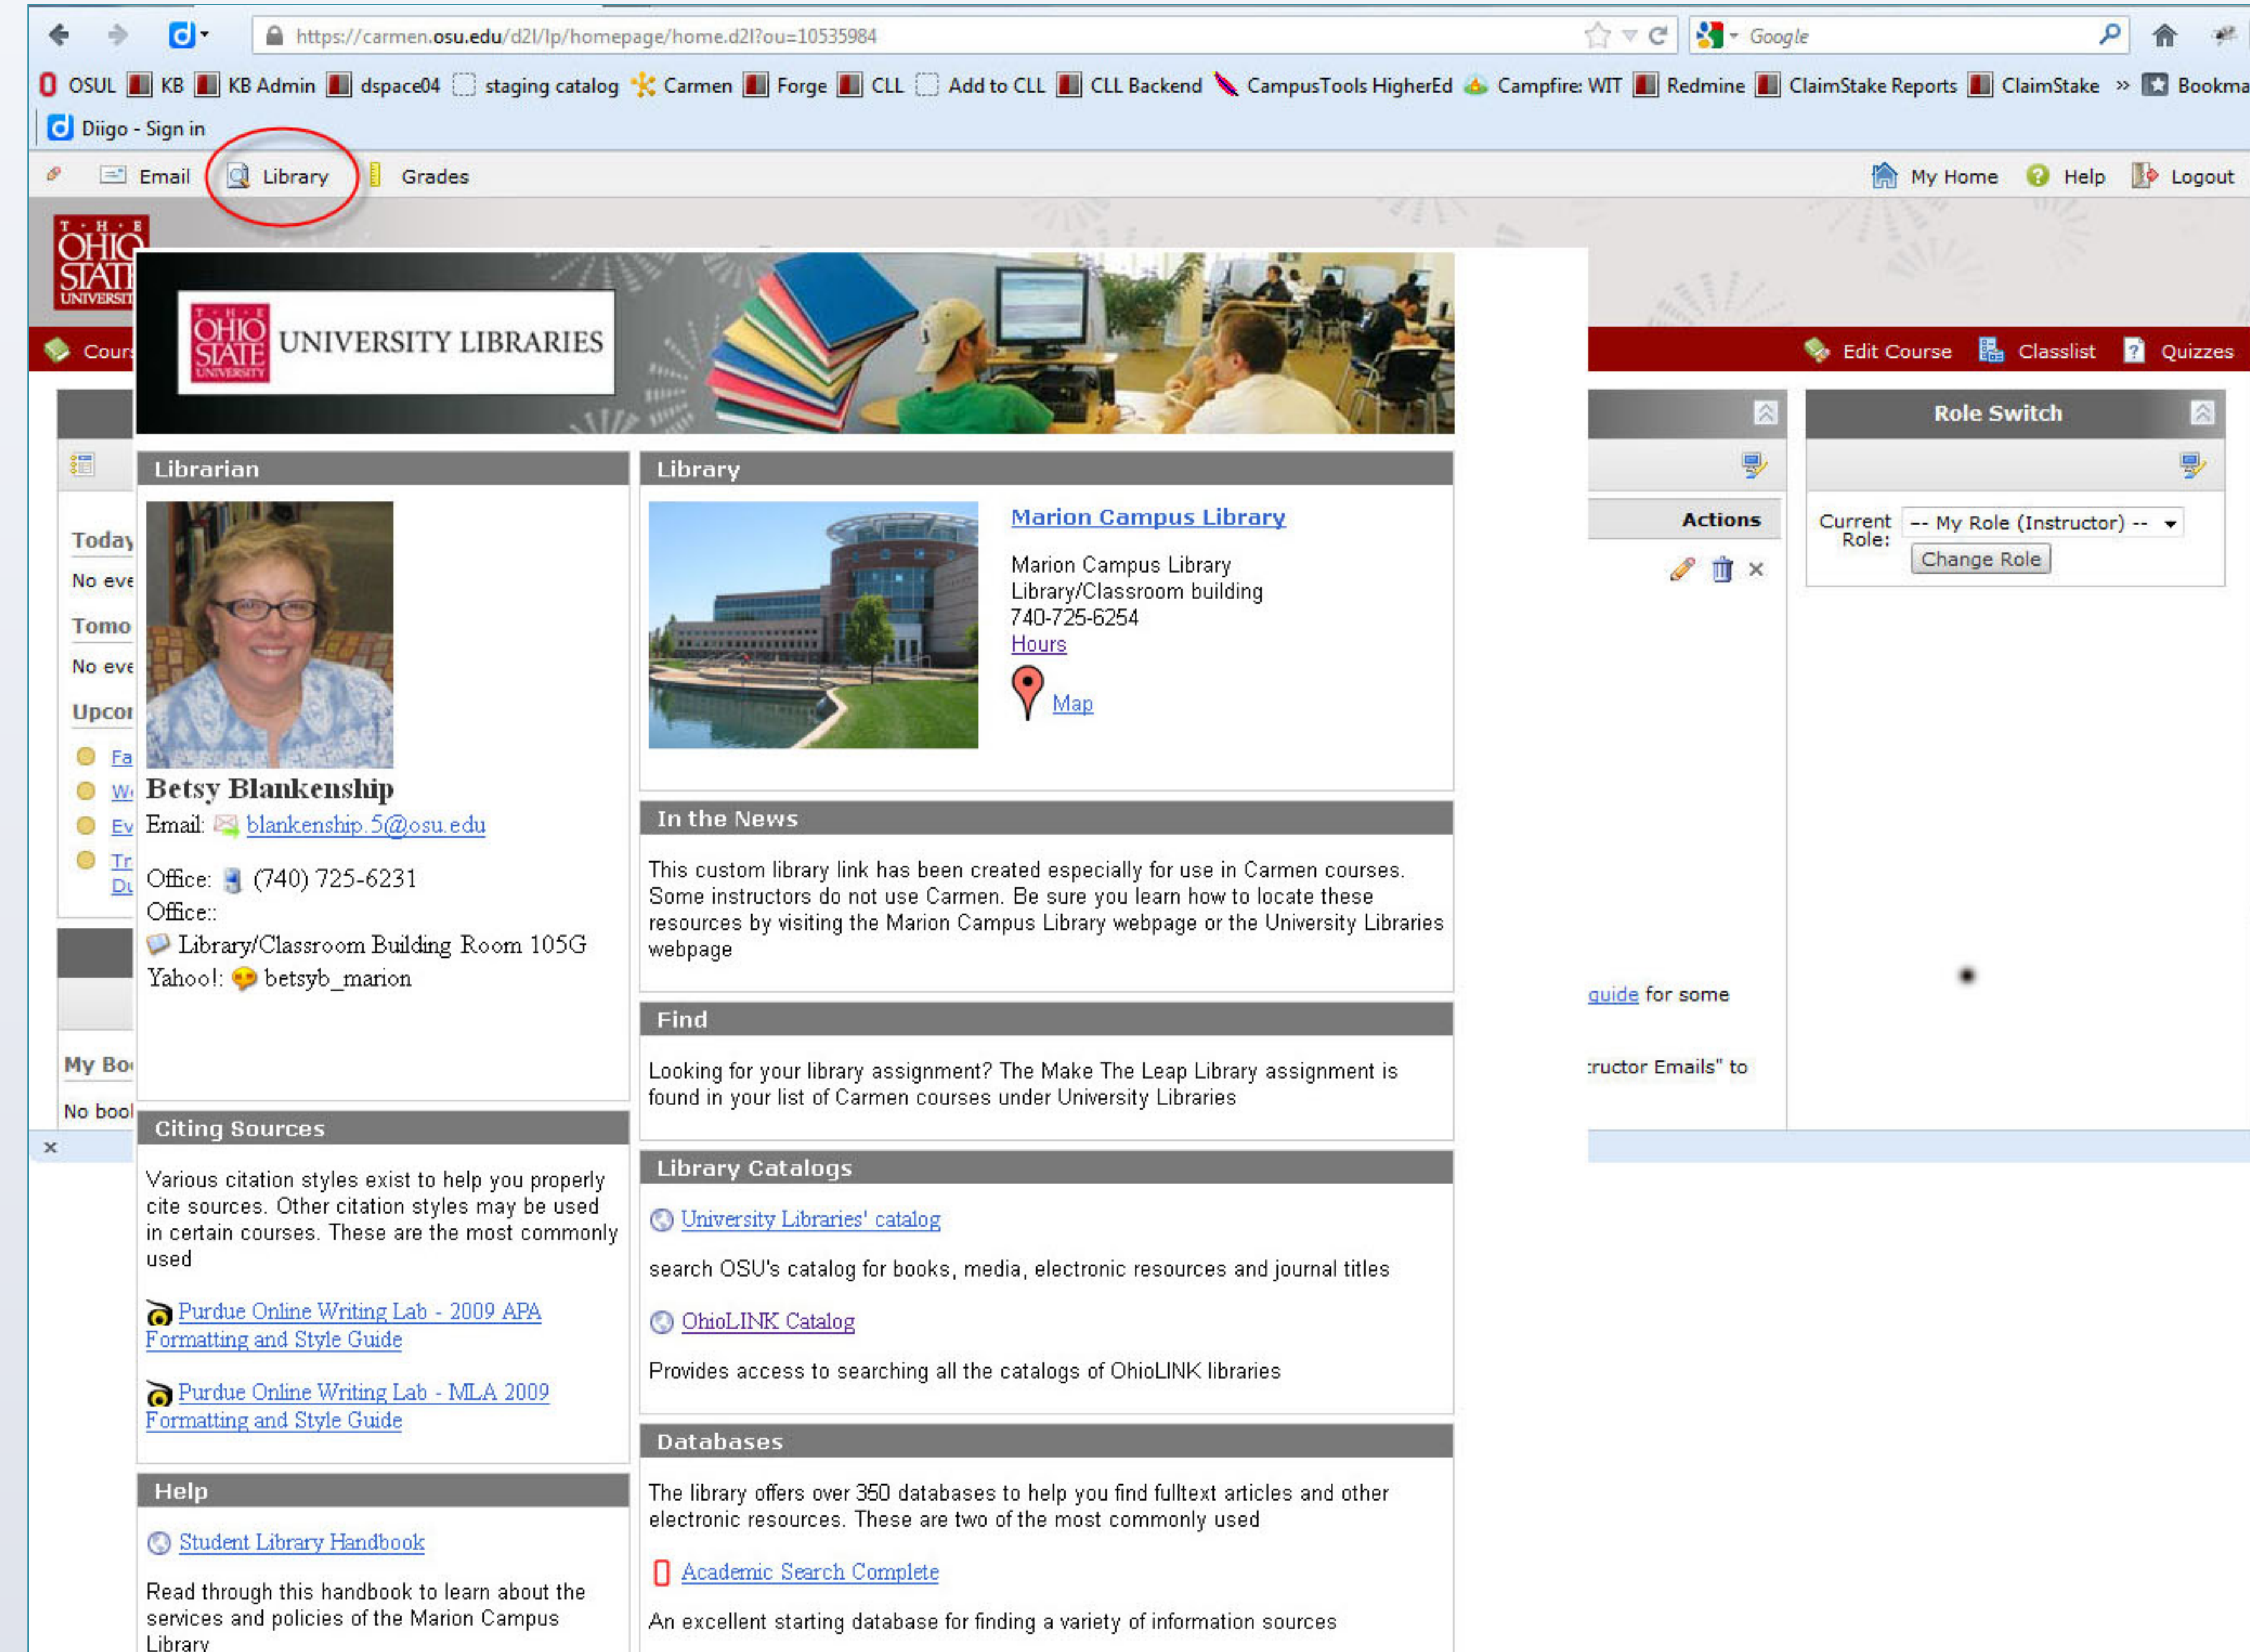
https://carmen.osu.edu/d2l/lp/homepage/home.d2l?ou=10535984

Google

OSUL KB KB Admin dspace04 staging catalog Carmen Forge CLL Add to CLL CLL Backend CampusTools HigherEd Campfire: WIT Redmine ClaimStake Reports ClaimStake » Bookma

Diigo - Sign in

Email Library Grades

My Home Help Logout

THE OHIO STATE UNIVERSITY

Cour

Edit Course Classlist Quizzes

Today
No eve
Tomo
No eve
Upcor
Fa
W
Ev
Tr
Du

My Bo
No bool

Actions

Role Switch

Current Role: -- My Role (Instructor) --
Change Role

guide for some

ructor Emails" to

THE OHIO STATE UNIVERSITY UNIVERSITY LIBRARIES

Librarian

Betsy Blankenship
Email: blankenship.5@osu.edu

Office: (740) 725-6231
Office::
Library/Classroom Building Room 105G
Yahoo!: betsyb_marion

Library

Marion Campus Library

Marion Campus Library
Library/Classroom building
740-725-6254
Hours
Map

In the News

This custom library link has been created especially for use in Carmen courses. Some instructors do not use Carmen. Be sure you learn how to locate these resources by visiting the Marion Campus Library webpage or the University Libraries webpage

Find

Looking for your library assignment? The Make The Leap Library assignment is found in your list of Carmen courses under University Libraries

Citing Sources

Various citation styles exist to help you properly cite sources. Other citation styles may be used in certain courses. These are the most commonly used

Purdue Online Writing Lab - 2009 APA Formatting and Style Guide

Purdue Online Writing Lab - MLA 2009 Formatting and Style Guide

Library Catalogs

University Libraries' catalog

search OSU's catalog for books, media, electronic resources and journal titles

OhioLINK Catalog

Provides access to searching all the catalogs of OhioLINK libraries

Help

Student Library Handbook

Read through this handbook to learn about the services and policies of the Marion Campus Library

Databases

The library offers over 350 databases to help you find fulltext articles and other electronic resources. These are two of the most commonly used

Academic Search Complete

An excellent starting database for finding a variety of information sources